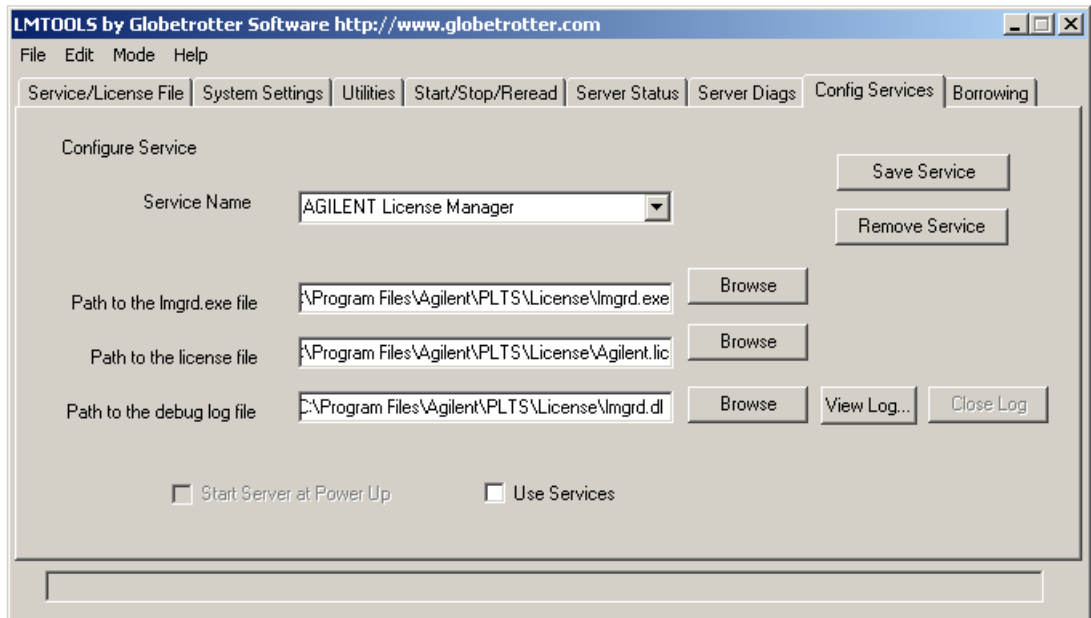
LMTOOLS by Globetrotter Software http://www.globetrotter.com

File Edit Mode Help

Service/License File | System Settings | Utilities | Start/Stop/Reread | Server Status | Server Diags | Config Services | Borrowing

Configure Service

Save Service

Service Name

AGILENT License Manager

Remove Service

Path to the lmgrd.exe file

:\Program Files\Agilent\PLTS\License\lmgrd.exe

Browse

Path to the license file

:\Program Files\Agilent\PLTS\License\Agilent.lic

Browse

Path to the debug log file

C:\Program Files\Agilent\PLTS\License\lmgrd.dl

Browse

View Log...

Close Log

Start Server at Power Up

Use Services